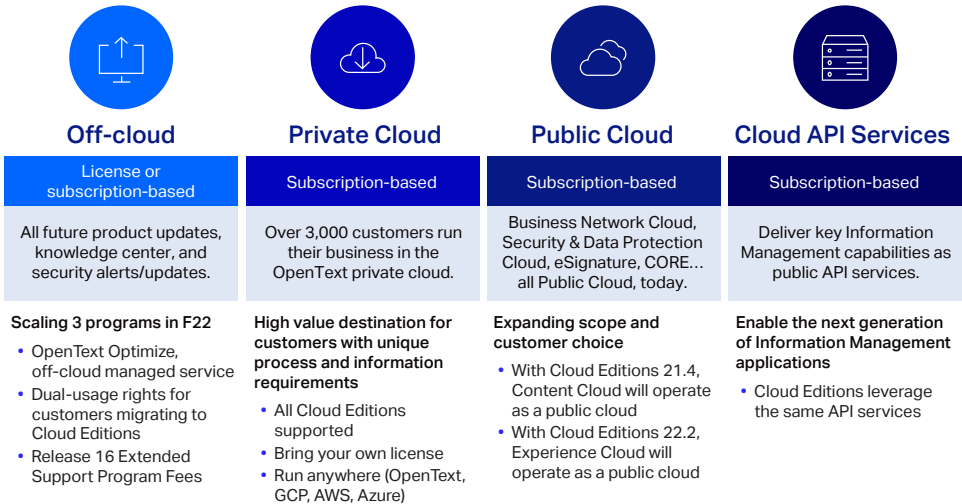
Off-cloud

License or subscription-based

All future product updates, knowledge center, and security alerts/updates.

Scaling 3 programs in F22

- OpenText Optimize, off-cloud managed service
- Dual-usage rights for customers migrating to Cloud Editions
- Release 16 Extended Support Program Fees

Private Cloud

Subscription-based

Over 3,000 customers run their business in the OpenText private cloud.

High value destination for customers with unique process and information requirements

- All Cloud Editions supported
- Bring your own license
- Run anywhere (OpenText, GCP, AWS, Azure)

Public Cloud

Subscription-based

Business Network Cloud, Security & Data Protection Cloud, eSignature, CORE… all Public Cloud, today.

Expanding scope and customer choice

- With Cloud Editions 21.4, Content Cloud will operate as a public cloud
- With Cloud Editions 22.2, Experience Cloud will operate as a public cloud

Cloud API Services

Subscription-based

Deliver key Information Management capabilities as public API services.

Enable the next generation of Information Management applications

- Cloud Editions leverage the same API services